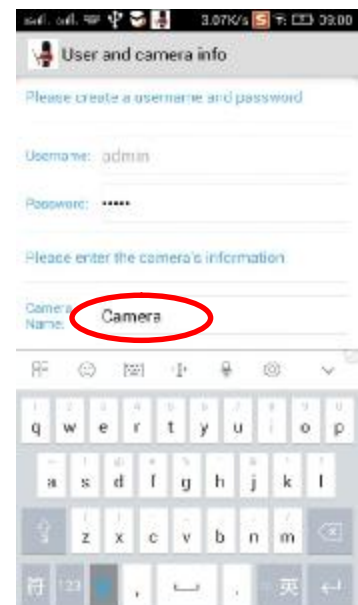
3.07K/s 39:00

User and camera info

Please create a username and password

Username: admin

Password: •••••

Please enter the camera's information

Camera Name: Camera

q w e r t y u i o p

a s d f g h j k l

z x c v b n m

符 123 , . 英